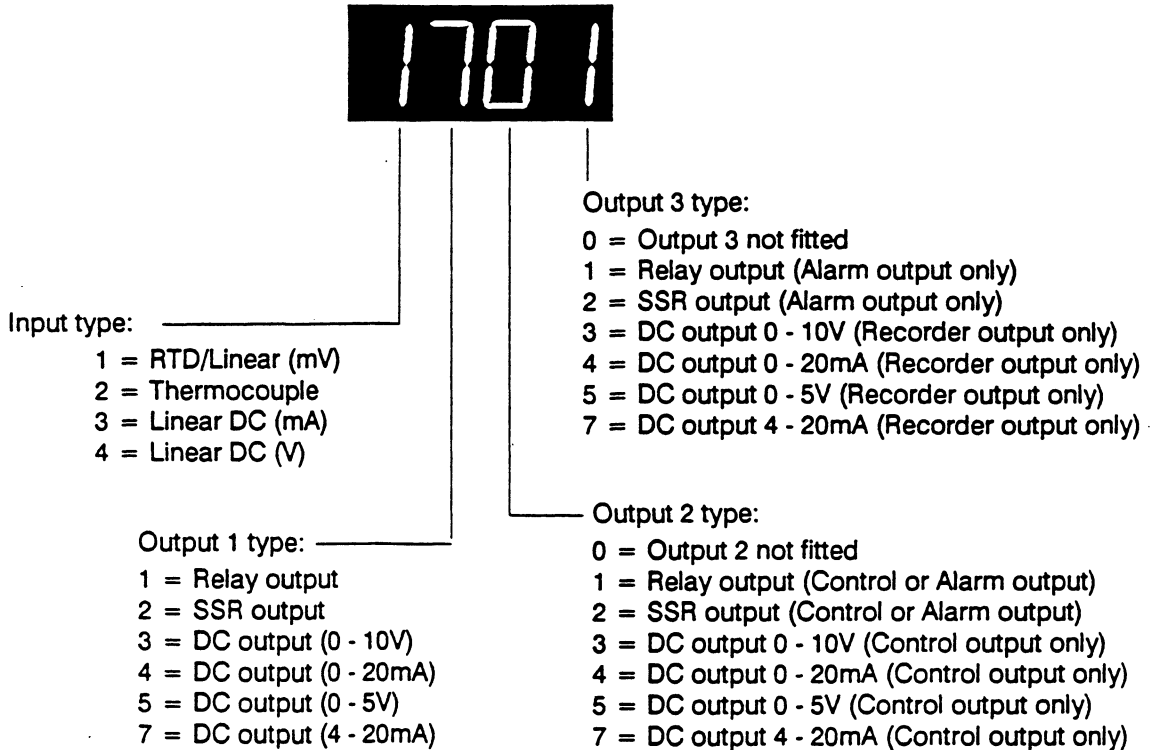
1701

Output 3 type:
0 = Output 3 not fitted
1 = Relay output (Alarm output only)
2 = SSR output (Alarm output only)
3 = DC output 0 - 10V (Recorder output only)
4 = DC output 0 - 20mA (Recorder output only)
5 = DC output 0 - 5V (Recorder output only)
7 = DC output 4 - 20mA (Recorder output only)

Input type:
1 = RTD/Linear (mV)
2 = Thermocouple
3 = Linear DC (mA)
4 = Linear DC (V)

Output 2 type:
0 = Output 2 not fitted
1 = Relay output (Control or Alarm output)
2 = SSR output (Control or Alarm output)
3 = DC output 0 - 10V (Control output only)
4 = DC output 0 - 20mA (Control output only)
5 = DC output 0 - 5V (Control output only)
7 = DC output 4 - 20mA (Control output only)

Output 1 type:
1 = Relay output
2 = SSR output
3 = DC output (0 - 10V)
4 = DC output (0 - 20mA)
5 = DC output (0 - 5V)
7 = DC output (4 - 20mA)